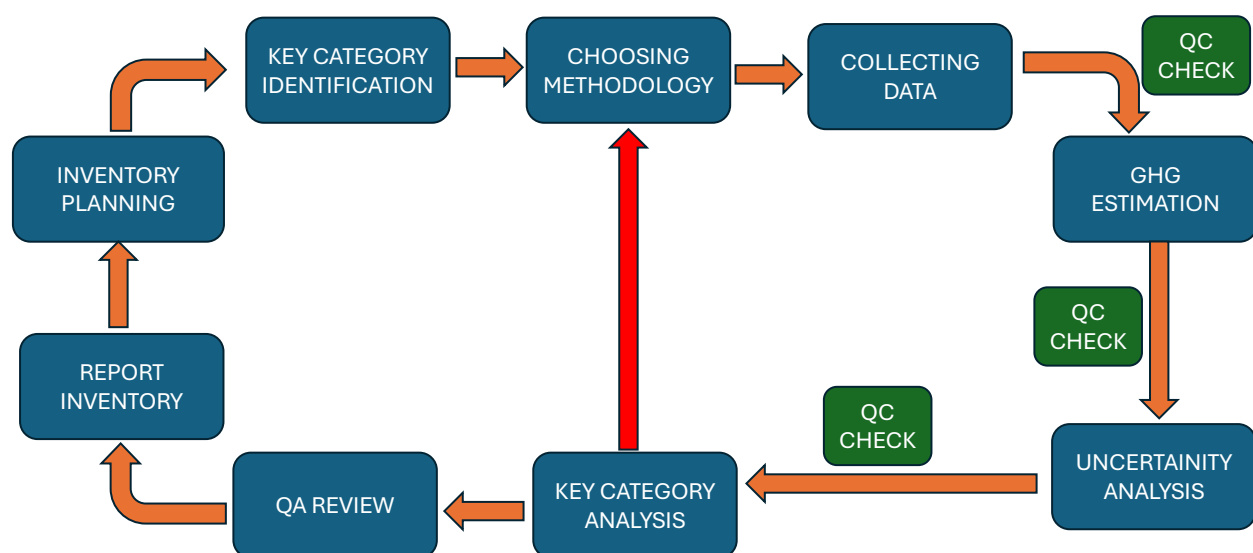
INVENTORY PLANNING

KEY CATEGORY IDENTIFICATION

CHOOSING METHODOLOGY

COLLECTING DATA

QC CHECK

GHG ESTIMATION

QC CHECK

UNCERTAINITY ANALYSIS

QC CHECK

KEY CATEGORY ANALYSIS

QA REVIEW

REPORT INVENTORY